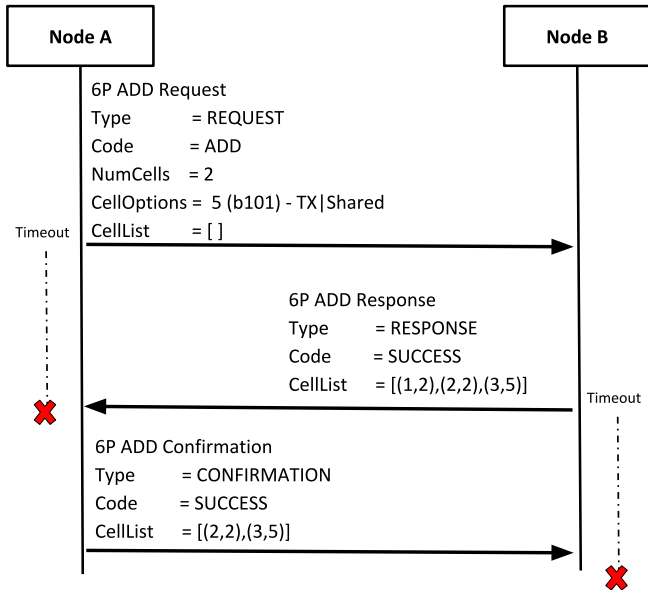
Node A

Node B

6P ADD Request
Type = REQUEST
Code = ADD
NumCells = 2
CellOptions = 5 (b101) - TX|Shared
CellList = [ ]

Timeout

6P ADD Response
Type = RESPONSE
Code = SUCCESS
CellList = [(1,2),(2,2),(3,5)]

Timeout

6P ADD Confirmation
Type = CONFIRMATION
Code = SUCCESS
CellList = [(2,2),(3,5)]